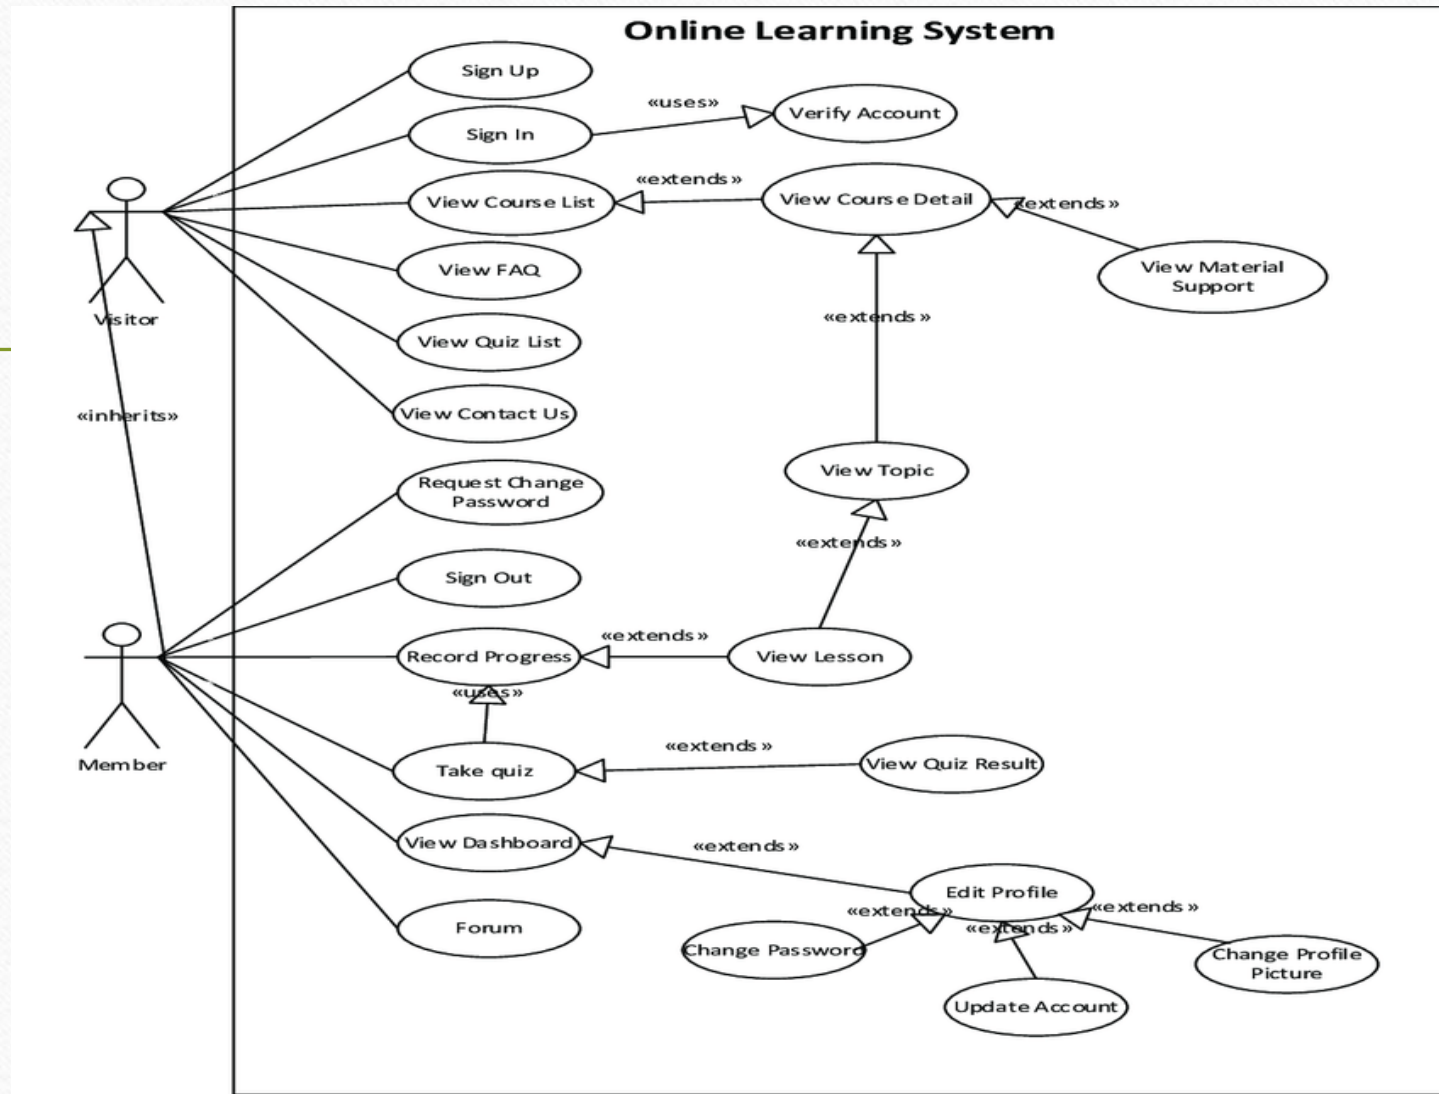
Online Learning System

Sign Up

«uses»

Verify Account

Sign In

«extends»

View Course List

View Course Detail

«extends»

View Material Support

View FAQ

Visitor

«extends»

View Quiz List

«inherits»

View Contact Us

View Topic

Request Change Password

«extends»

Sign Out

«extends»

Record Progress

View Lesson

«uses»

Member

«extends»

Take quiz

View Quiz Result

View Dashboard

«extends»

Edit Profile

«extends»

«extends»

Forum

Change Password

«extends»

Change Profile Picture

Update Account